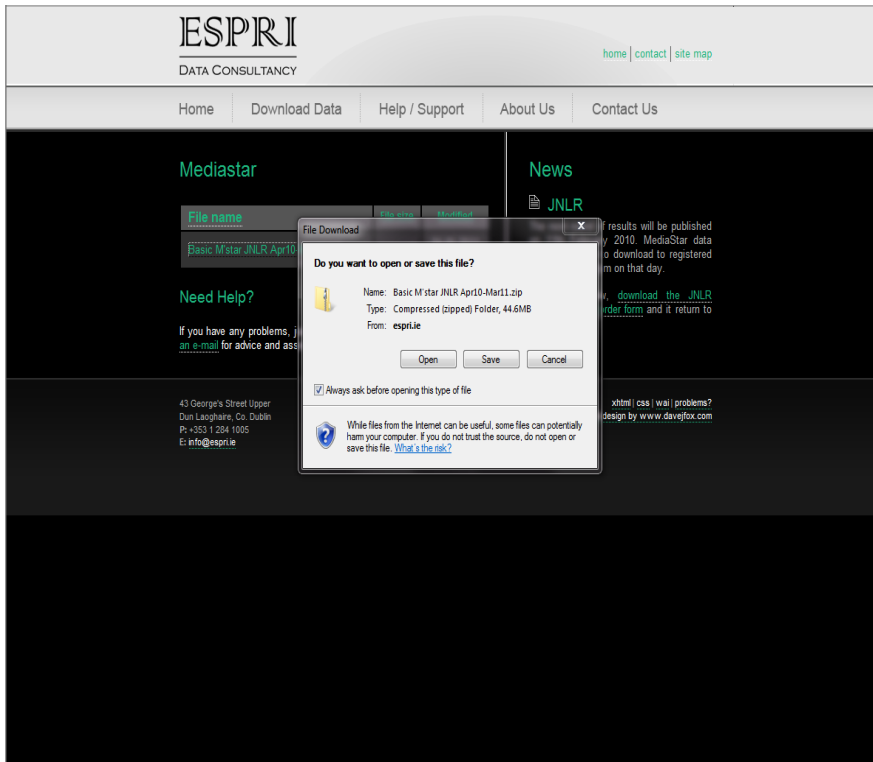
ESPRI
DATA CONSULTANCY

home | contact | site map

Home | Download Data | Help / Support | About Us | Contact Us

Mediastar

| File name | File size | Modified |
|---|---|---|
| Basic M'star JNLR Apr10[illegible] | | |

Need Help?

If you have any problems, j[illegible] an e-mail for advice and ass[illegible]

News

JNLR

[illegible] f results will be published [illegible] y 2010. MediaStar data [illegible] o download to registered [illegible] m on that day.

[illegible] w, download the JNLR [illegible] rder form and it return to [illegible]

43 George's Street Upper
Dun Laoghaire, Co. Dublin
P: +353 1 284 1005
E: info@espri.ie

xhtml | css | wai | problems?
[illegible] design by www.davejfox.com

File Download

Do you want to open or save this file?

Name: Basic M'star JNLR Apr10-Mar11.zip
Type: Compressed (zipped) Folder, 44.6MB
From: espri.ie

Open | Save | Cancel

Always ask before opening this type of file

While files from the Internet can be useful, some files can potentially harm your computer. If you do not trust the source, do not open or save this file. What's the risk?